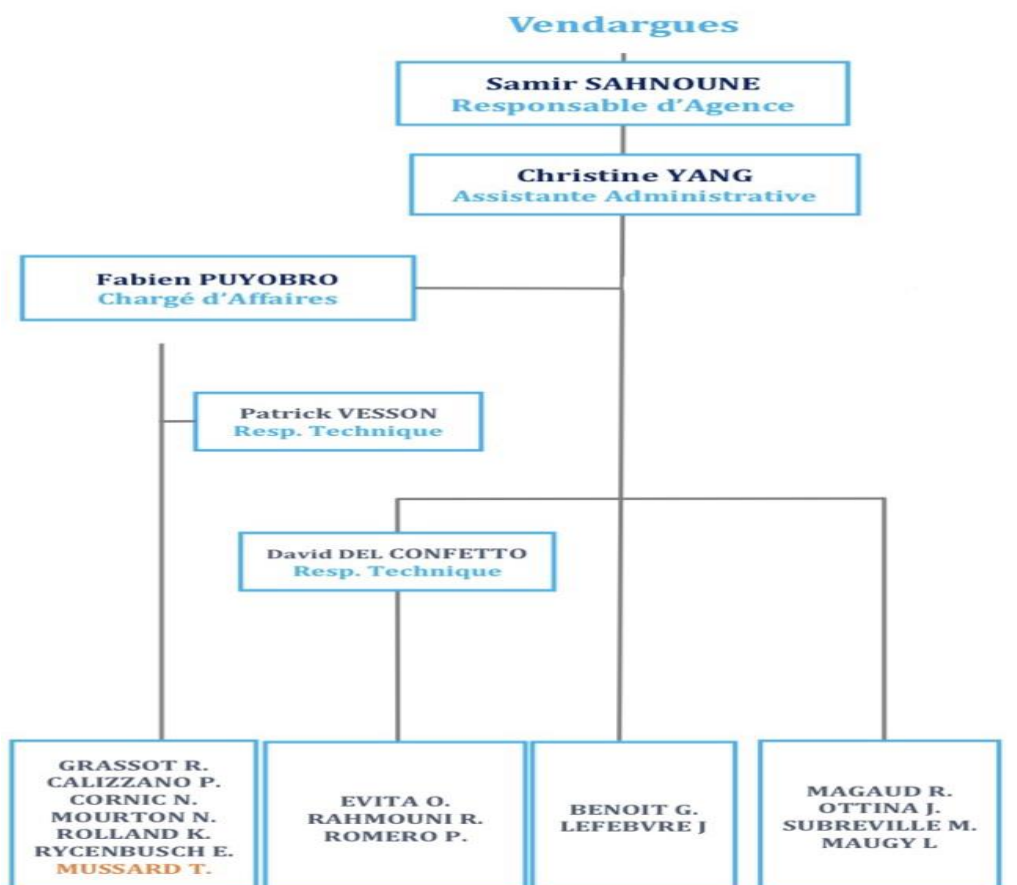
Vendargues

Samir SAHNOUNE
Responsable d'Agence

Christine YANG
Assistante Administrative

Fabien PUYOBRO
Chargé d'Affaires

Patrick VESSON
Resp. Technique

David DEL CONFETTO
Resp. Technique

GRASSOT R.
CALIZZANO P.
CORNIC N.
MOURTON N.
ROLLAND K.
RYCENBUSCH E.
MUSSARD T.

EVITA O.
RAHMOUNI R.
ROMERO P.

BENOIT G.
LEFEBVRE J

MAGAUD R.
OTTINA J.
SUBREVILLE M.
MAUGY L